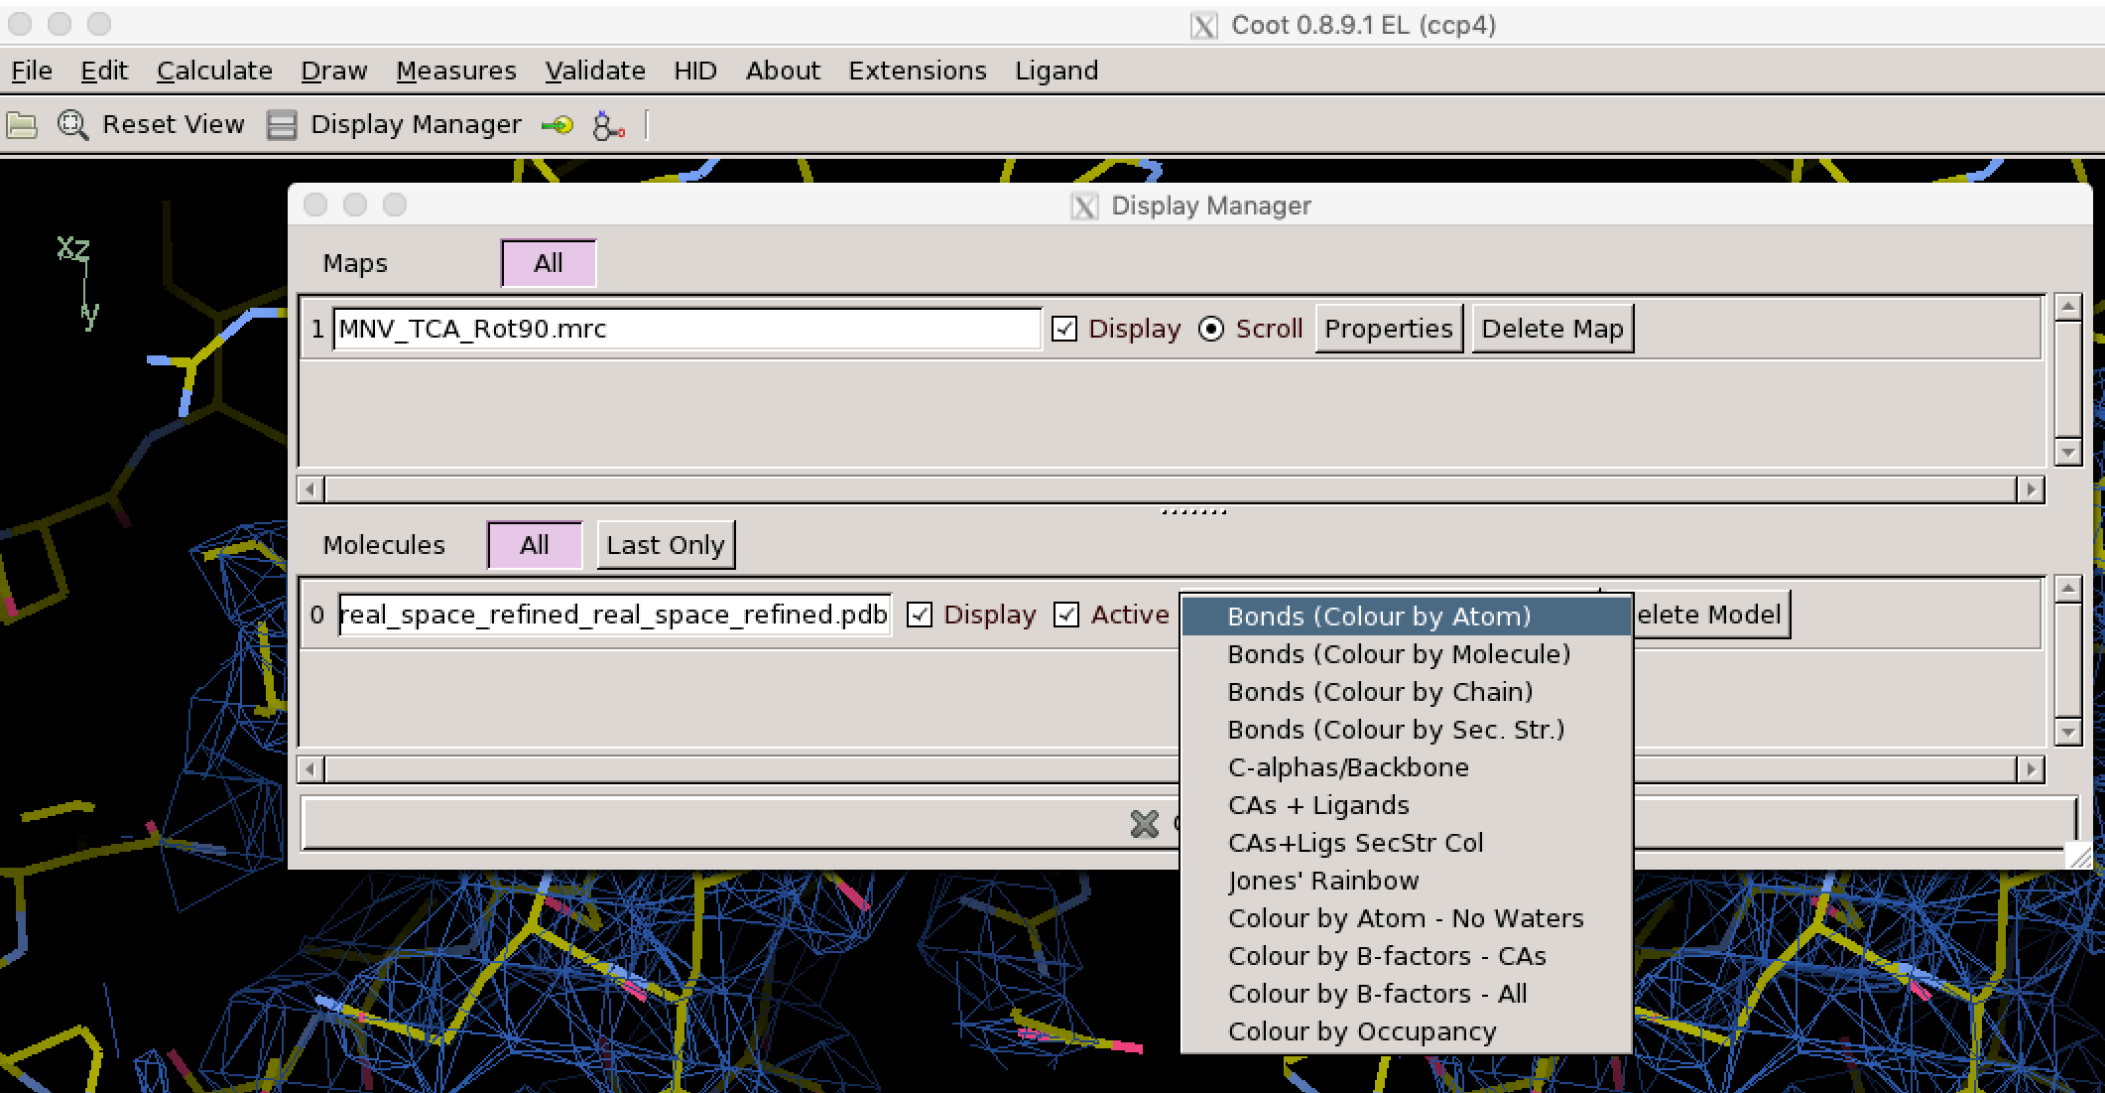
Coot 0.8.9.1 EL (ccp4)

File Edit Calculate Draw Measures Validate HID About Extensions Ligand

Reset View Display Manager

xz
y

Display Manager

Maps All

1 MNV_TCA_Rot90.mrc Display Scroll Properties Delete Map

Molecules All Last Only

0 real_space_refined_real_space_refined.pdb Display Active elete Model

Bonds (Colour by Atom)
Bonds (Colour by Molecule)
Bonds (Colour by Chain)
Bonds (Colour by Sec. Str.)
C-alphas/Backbone
CAs + Ligands
CAs+Ligs SecStr Col
Jones' Rainbow
Colour by Atom - No Waters
Colour by B-factors - CAs
Colour by B-factors - All
Colour by Occupancy